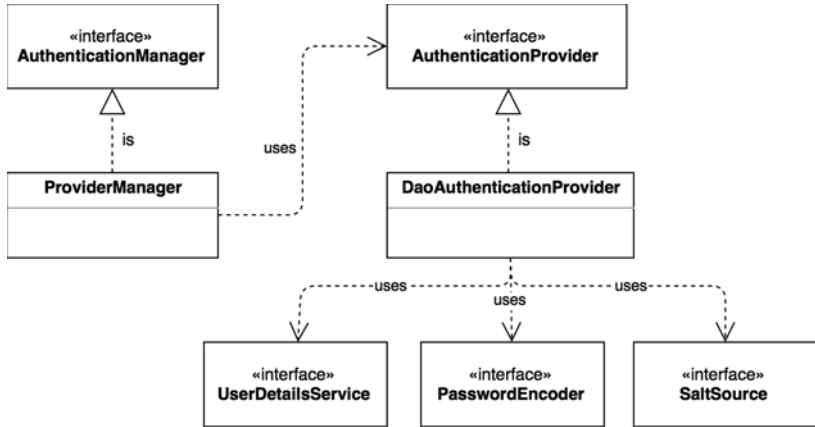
«interface»
AuthenticationManager

is

ProviderManager

uses

«interface»
AuthenticationProvider

is

DaoAuthenticationProvider

uses

uses

uses

«interface»
UserDetailsService

«interface»
PasswordEncoder

«interface»
SaltSource